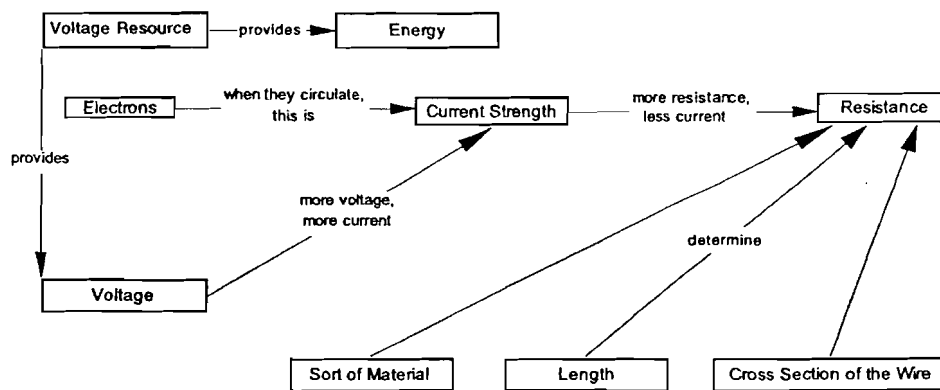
Voltage Resource

provides

Energy

Electrons

when they circulate, this is

Current Strength

more resistance, less current

Resistance

provides

more voltage, more current

determine

Voltage

Sort of Material

Length

Cross Section of the Wire